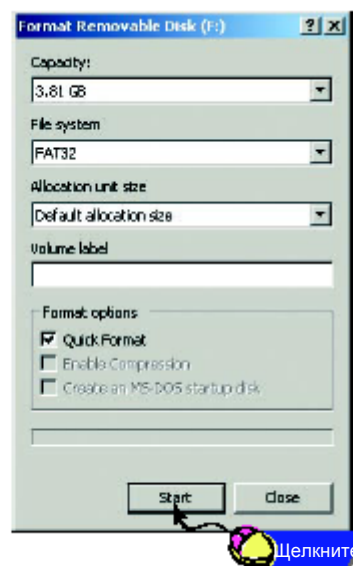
Format Removable Disk (F:)
?
X
Capacity:
3.81 GB
File system
FAT32
Allocation unit size
Default allocation size
Volume label
Format options
Quick Format
Enable Compression
Create an MS-DOS startup disk
Start
Close
Щелкните